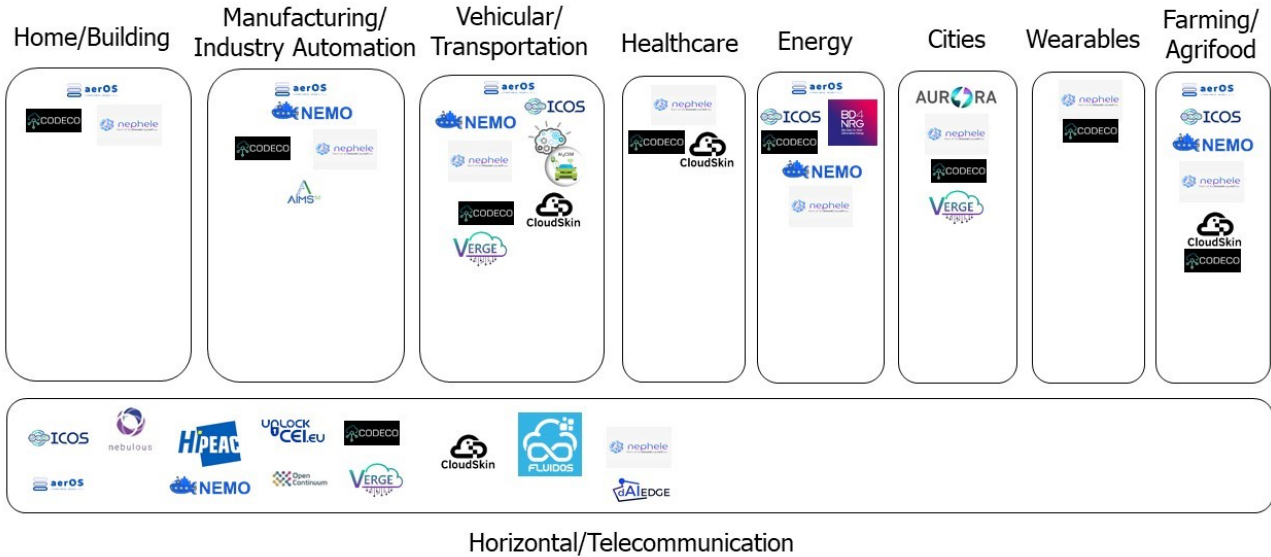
Home/Building

aerOS
CODECO
nephele

Manufacturing/ Industry Automation

aerOS
NEMO
CODECO
nephele
AIMS

Vehicular/ Transportation

aerOS
ICOS
NEMO
nephele
CODECO
CloudSkin
VERGE

Healthcare

nephele
CODECO
CloudSkin

Energy

aerOS
ICOS
BD4NRG
CODECO
NEMO
nephele

Cities

AURORA
nephele
CODECO
VERGE

Wearables

nephele
CODECO

Farming/ Agrifood

aerOS
ICOS
NEMO
nephele
CloudSkin
CODECO

ICOS
nebulous
HiPEAC
UNLOCK CEI.eu
CODECO
CloudSkin
FLUIDOS
nephele
aerOS
NEMO
Open Continuum
VERGE
dAIEDGE

Horizontal/Telecommunication